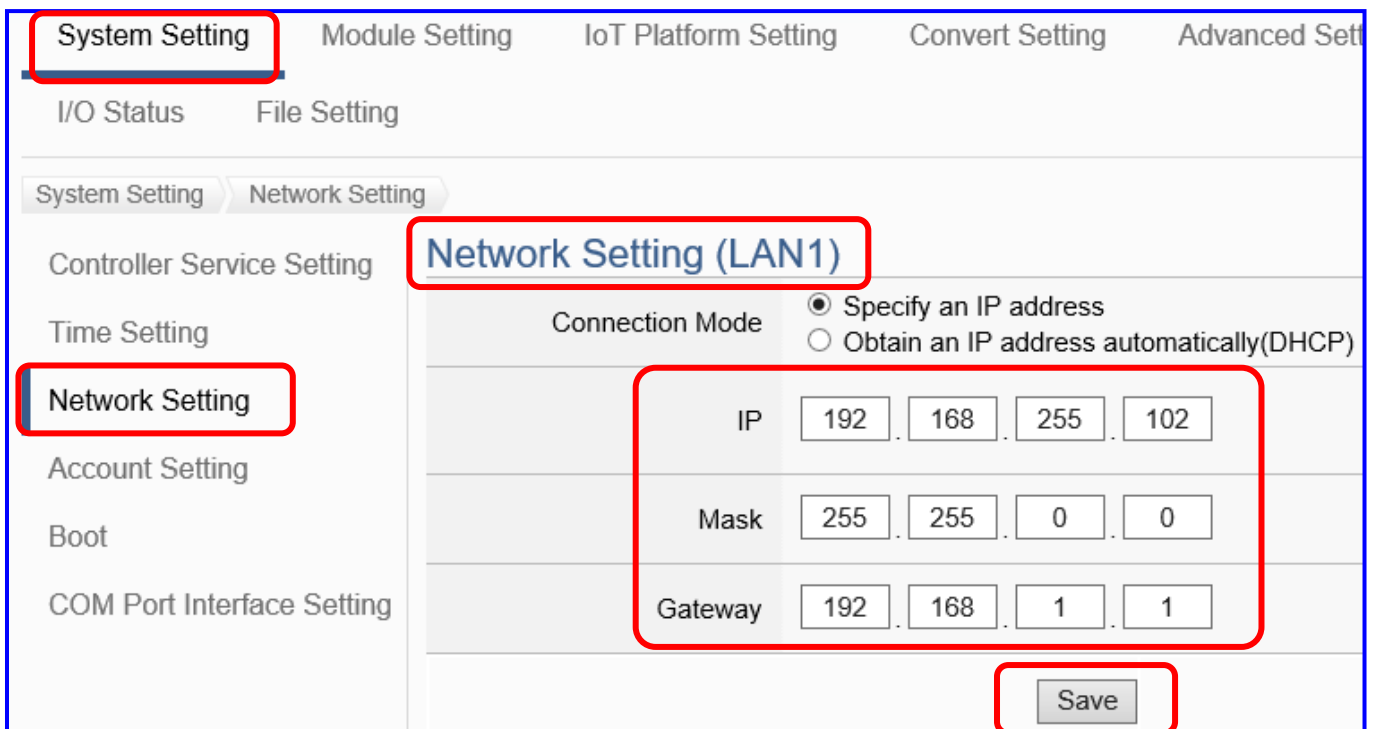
System Setting Module Setting IoT Platform Setting Convert Setting Advanced Sett

I/O Status File Setting

System Setting Network Setting

Controller Service Setting

Time Setting

Network Setting

Account Setting

Boot

COM Port Interface Setting

Network Setting (LAN1)

| Connection Mode | Specify an IP address / Obtain an IP address automatically(DHCP) |
|---|---|
| IP | 192 . 168 . 255 . 102 |
| Mask | 255 . 255 . 0 . 0 |
| Gateway | 192 . 168 . 1 . 1 |

Save